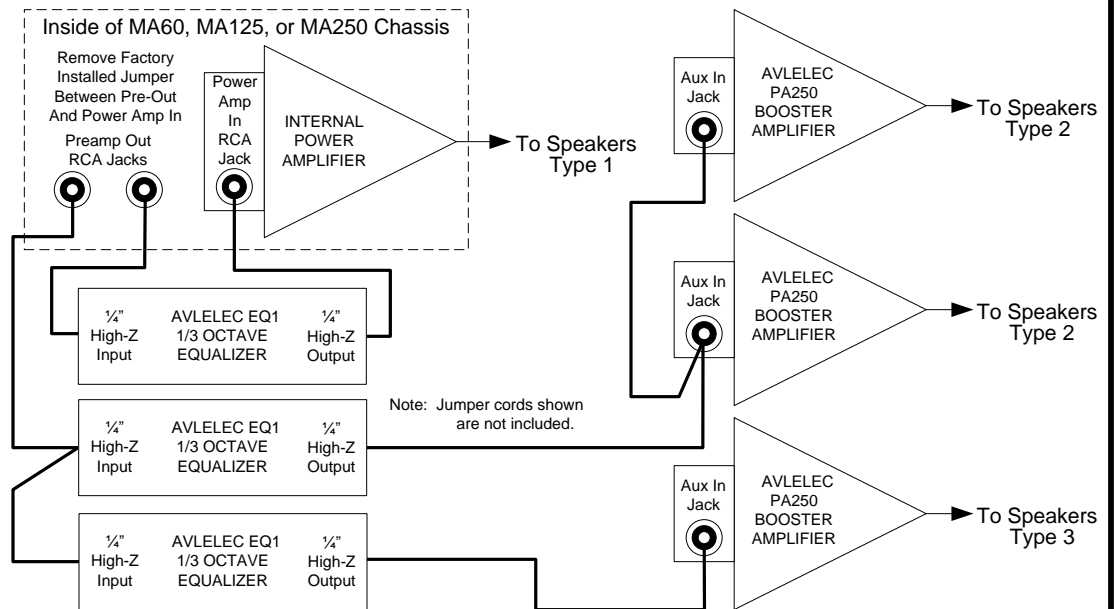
Inside of MA60, MA125, or MA250 Chassis

Remove Factory Installed Jumper Between Pre-Out And Power Amp In

Preamp Out RCA Jacks

Power Amp In RCA Jack

INTERNAL POWER AMPLIFIER

To Speakers Type 1

Aux In Jack

AVLELEC PA250 BOOSTER AMPLIFIER

To Speakers Type 2

Aux In Jack

AVLELEC PA250 BOOSTER AMPLIFIER

To Speakers Type 2

¼" High-Z Input

AVLELEC EQ1 1/3 OCTAVE EQUALIZER

¼" High-Z Output

¼" High-Z Input

AVLELEC EQ1 1/3 OCTAVE EQUALIZER

¼" High-Z Output

Note: Jumper cords shown are not included.

Aux In Jack

AVLELEC PA250 BOOSTER AMPLIFIER

To Speakers Type 3

¼" High-Z Input

AVLELEC EQ1 1/3 OCTAVE EQUALIZER

¼" High-Z Output